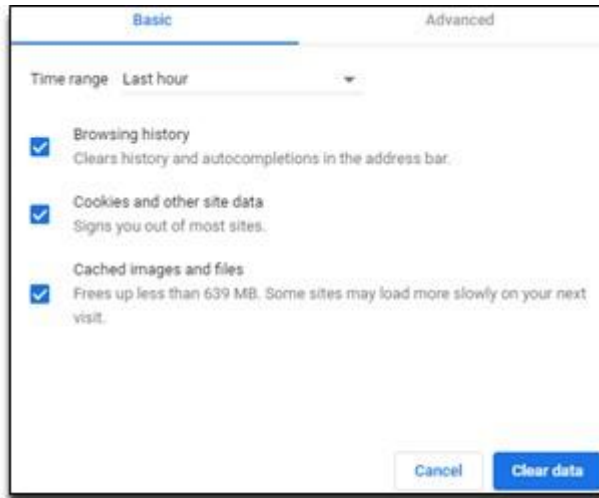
Basic

Advanced

Time range Last hour

Browsing history
Clears history and autocompletions in the address bar.

Cookies and other site data
Signs you out of most sites.

Cached images and files
Frees up less than 639 MB. Some sites may load more slowly on your next visit.

Cancel

Clear data